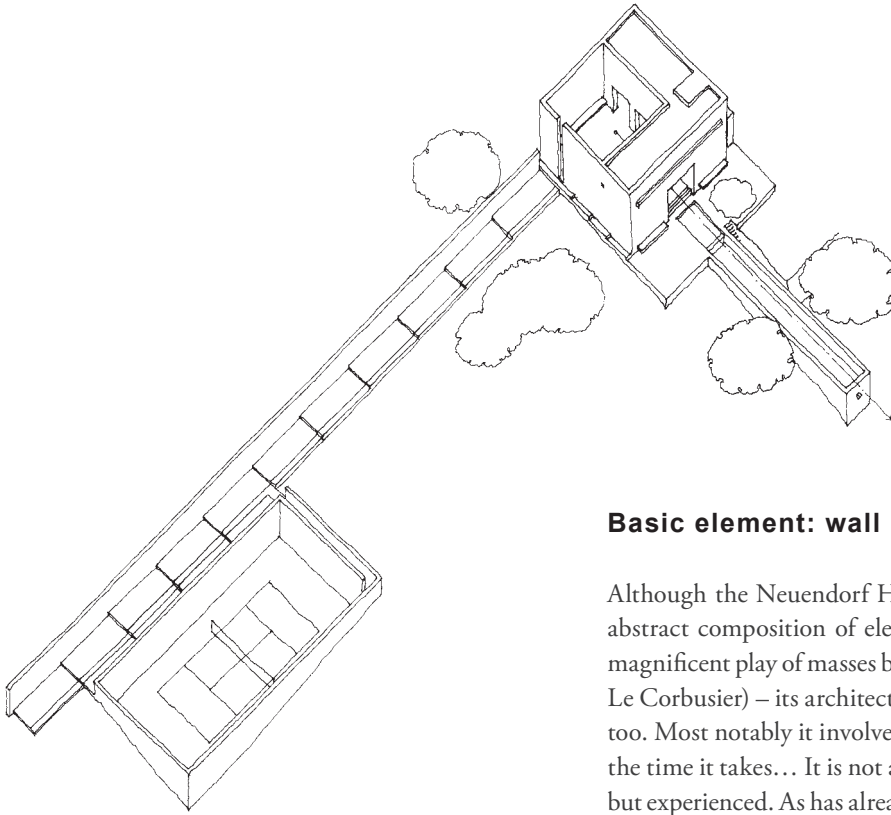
**Basic element: wall**

Although the Neuendorf H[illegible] abstract composition of ele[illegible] magnificent play of masses b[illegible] Le Corbusier) – its architect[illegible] too. Most notably it involve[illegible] the time it takes… It is not a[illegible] but experienced. As has alrea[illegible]